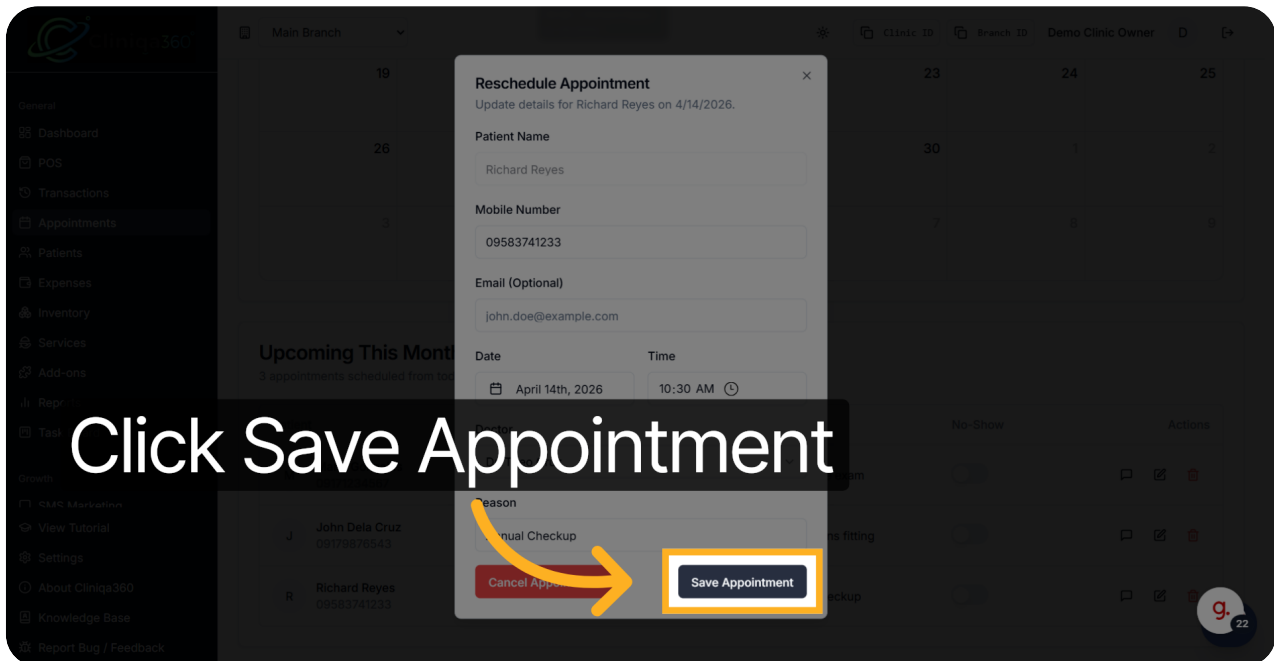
Cliniqa360

Main Branch

Clinic ID Branch ID Demo Clinic Owner D

General
Dashboard
POS
Transactions
Appointments
Patients
Expenses
Inventory
Services
Add-ons
Repo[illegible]
Tas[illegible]

Growth
SMS Marketing
View Tutorial
Settings
About Cliniqa360
Knowledge Base
Report Bug / Feedback

19 23 24 25
26 30 1 2
3 7 8 9

Upcoming This Month
3 appointments scheduled from to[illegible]

No-Show Actions

John Dela Cruz
09179876543
Richard Reyes
09583741233

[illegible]am
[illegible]ns fitting
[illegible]eckup

Reschedule Appointment
Update details for Richard Reyes on 4/14/2026.

Patient Name
Richard Reyes

Mobile Number
09583741233

Email (Optional)
john.doe@example.com

Date
April 14th, 2026

Time
10:30 AM

Doctor

Reason
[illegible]nual Checkup

Cancel Appo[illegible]

Save Appointment

Click Save Appointment

22